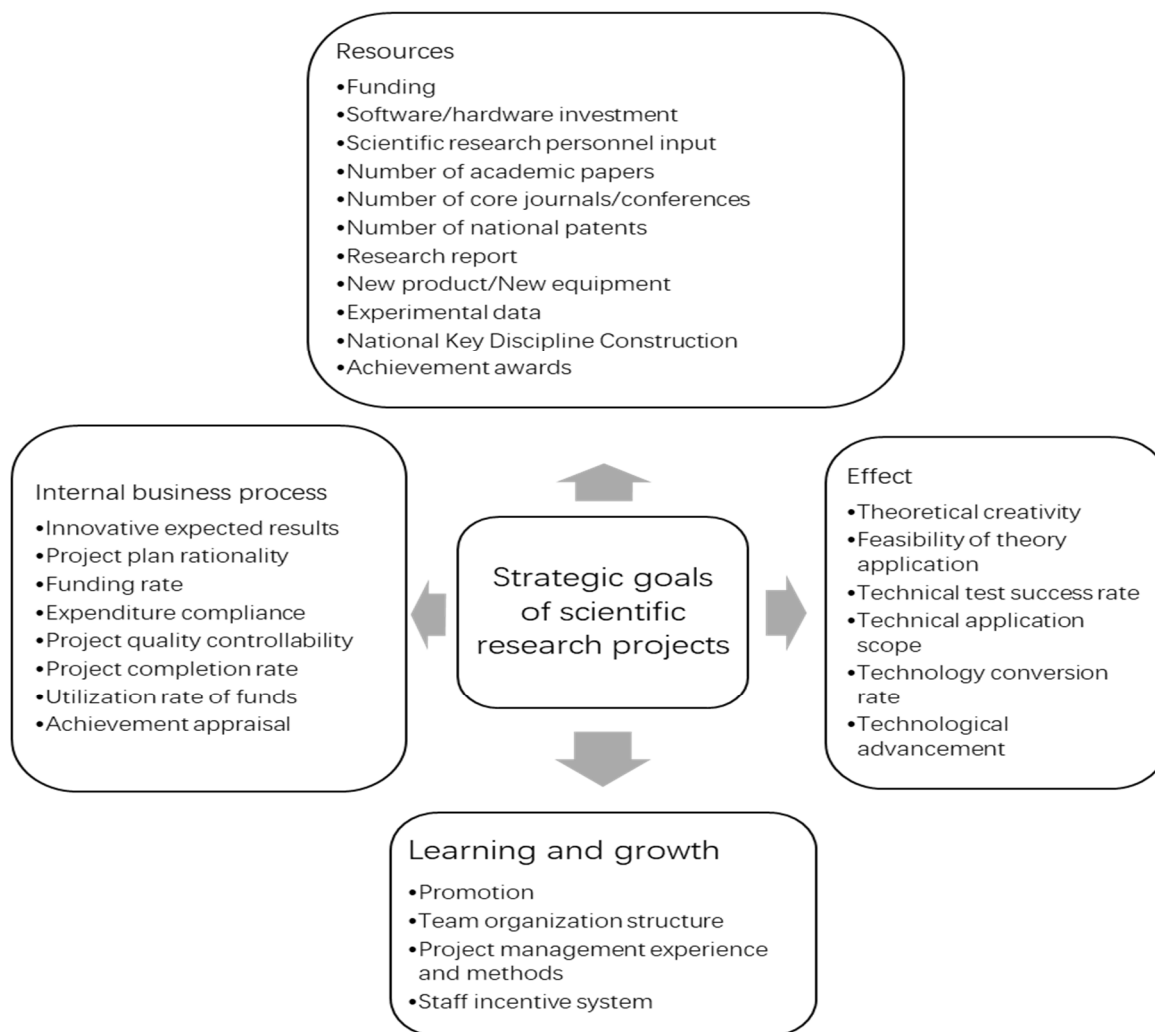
Resources
•Funding
•Software/hardware investment
•Scientific research personnel input
•Number of academic papers
•Number of core journals/conferences
•Number of national patents
•Research report
•New product/New equipment
•Experimental data
•National Key Discipline Construction
•Achievement awards

Internal business process
•Innovative expected results
•Project plan rationality
•Funding rate
•Expenditure compliance
•Project quality controllability
•Project completion rate
•Utilization rate of funds
•Achievement appraisal

Strategic goals of scientific research projects

Effect
•Theoretical creativity
•Feasibility of theory application
•Technical test success rate
•Technical application scope
•Technology conversion rate
•Technological advancement

Learning and growth
•Promotion
•Team organization structure
•Project management experience and methods
•Staff incentive system